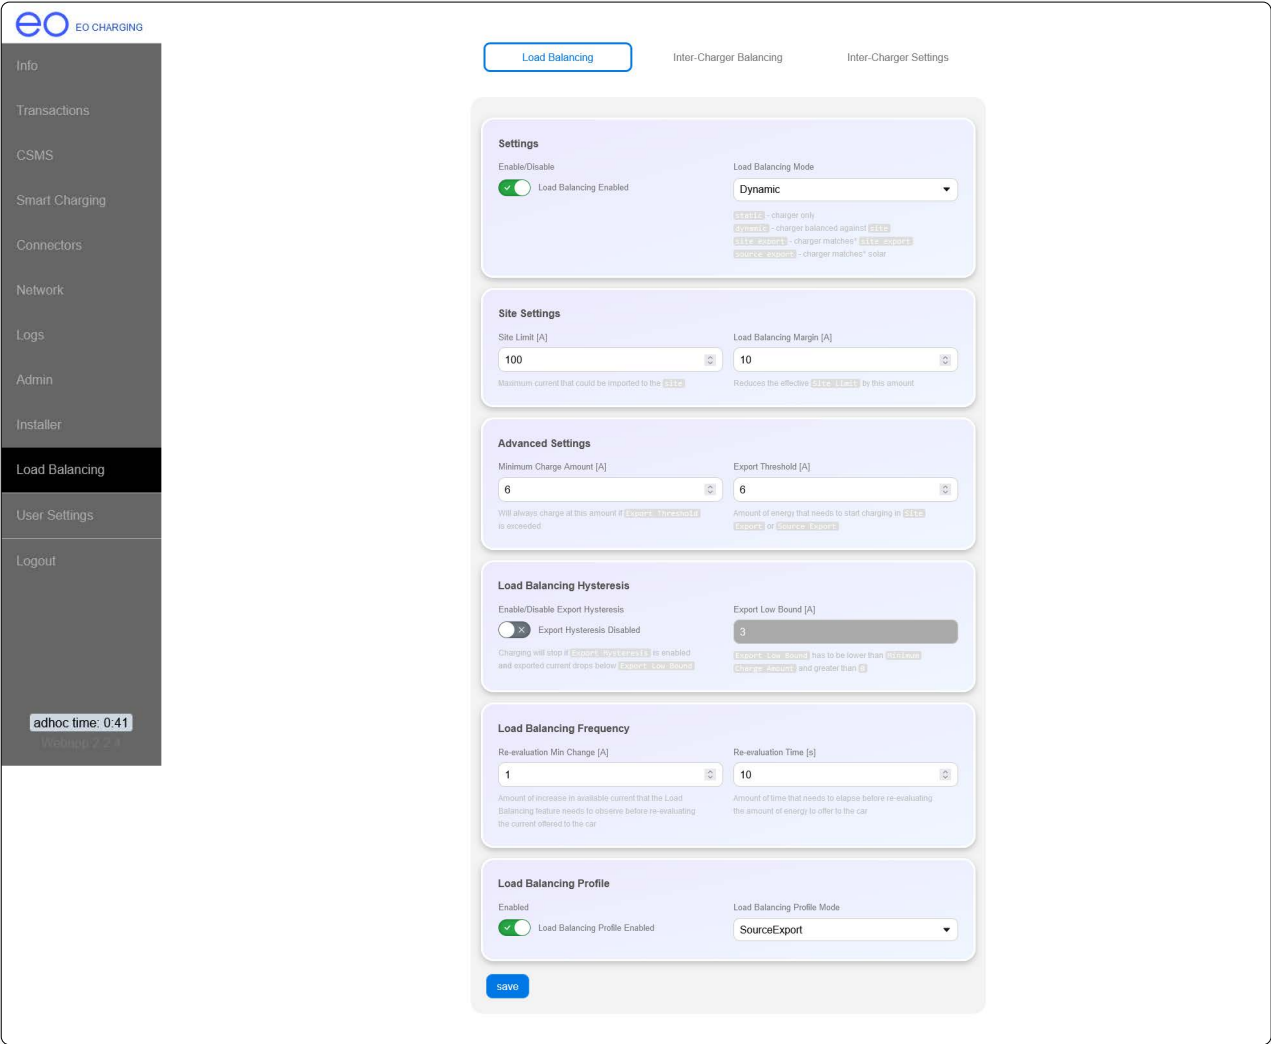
eo EO CHARGING

Info
Transactions
CSMS
Smart Charging
Connectors
Network
Logs
Admin
Installer
Load Balancing
User Settings
Logout

adhoc time: 0:41
Webapp 2.2.3

Load Balancing
Inter-Charger Balancing
Inter-Charger Settings

Settings

Enable/Disable
Load Balancing Enabled

Load Balancing Mode
Dynamic

static - charger only
dynamic - charger balanced against site
site export - charger matches* site export
source export - charger matches* solar

Site Settings

Site Limit [A]
100
Maximum current that could be imported to the site

Load Balancing Margin [A]
10
Reduces the effective Site Limit by this amount

Advanced Settings

Minimum Charge Amount [A]
6
Will always charge at this amount if Export Threshold is exceeded

Export Threshold [A]
6
Amount of energy that needs to start charging in Site Export or Source Export

Load Balancing Hysteresis

Enable/Disable Export Hysteresis
Export Hysteresis Disabled
Charging will stop if Export Hysteresis is enabled and exported current drops below Export Low Bound

Export Low Bound [A]
3
Export Low Bound has to be lower than Minimum Charge Amount and greater than 0

Load Balancing Frequency

Re-evaluation Min Change [A]
1
Amount of increase in available current that the Load Balancing feature needs to observe before re-evaluating the current offered to the car

Re-evaluation Time [s]
10
Amount of time that needs to elapse before re-evaluating the amount of energy to offer to the car

Load Balancing Profile

Enabled
Load Balancing Profile Enabled

Load Balancing Profile Mode
SourceExport

save